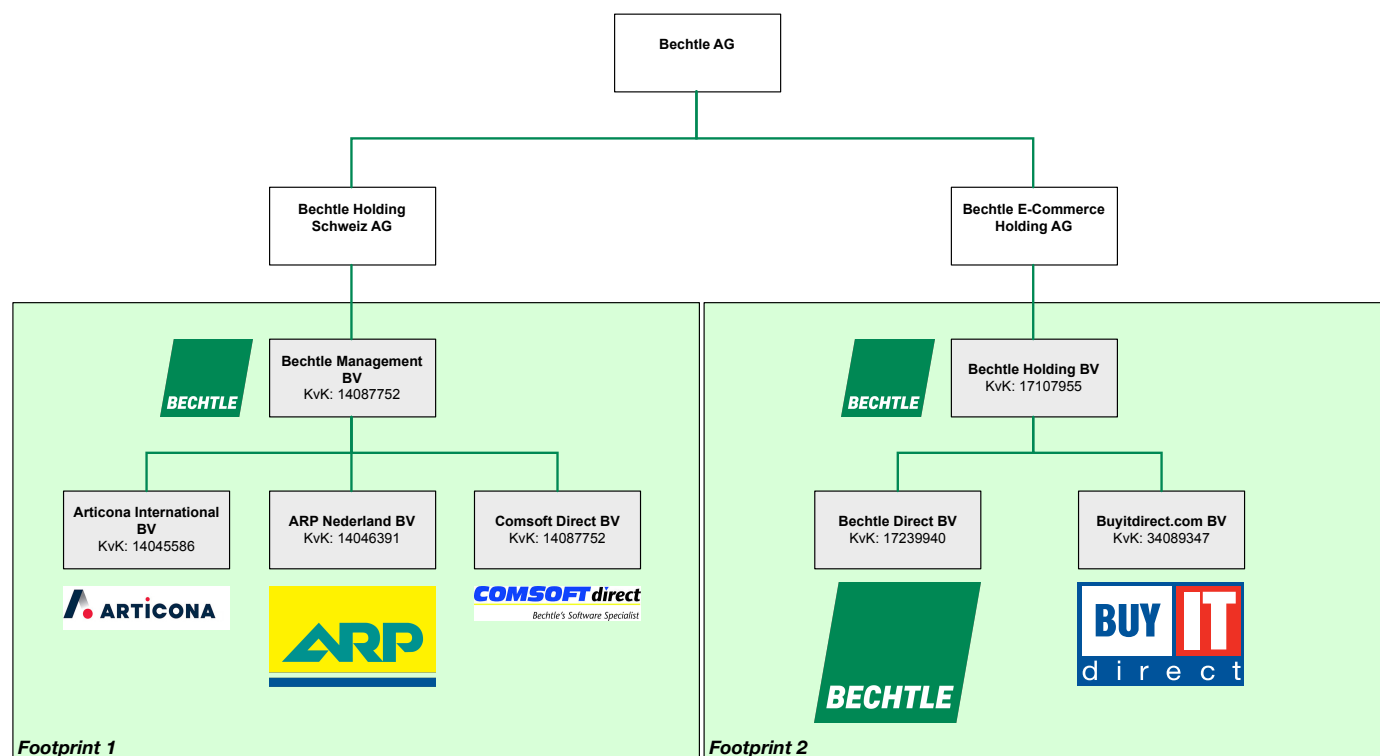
Bechtle AG

Bechtle Holding Schweiz AG

Bechtle E-Commerce Holding AG

BECHTLE

Bechtle Management BV
KvK: 14087752

Articona International BV
KvK: 14045586

ARTICONA

ARP Nederland BV
KvK: 14046391

ARP

Comsoft Direct BV
KvK: 14087752

COMSOFT direct
Bechtle's Software Specialist

Footprint 1

BECHTLE

Bechtle Holding BV
KvK: 17107955

Bechtle Direct BV
KvK: 17239940

BECHTLE

Buyitdirect.com BV
KvK: 34089347

BUY IT direct

Footprint 2